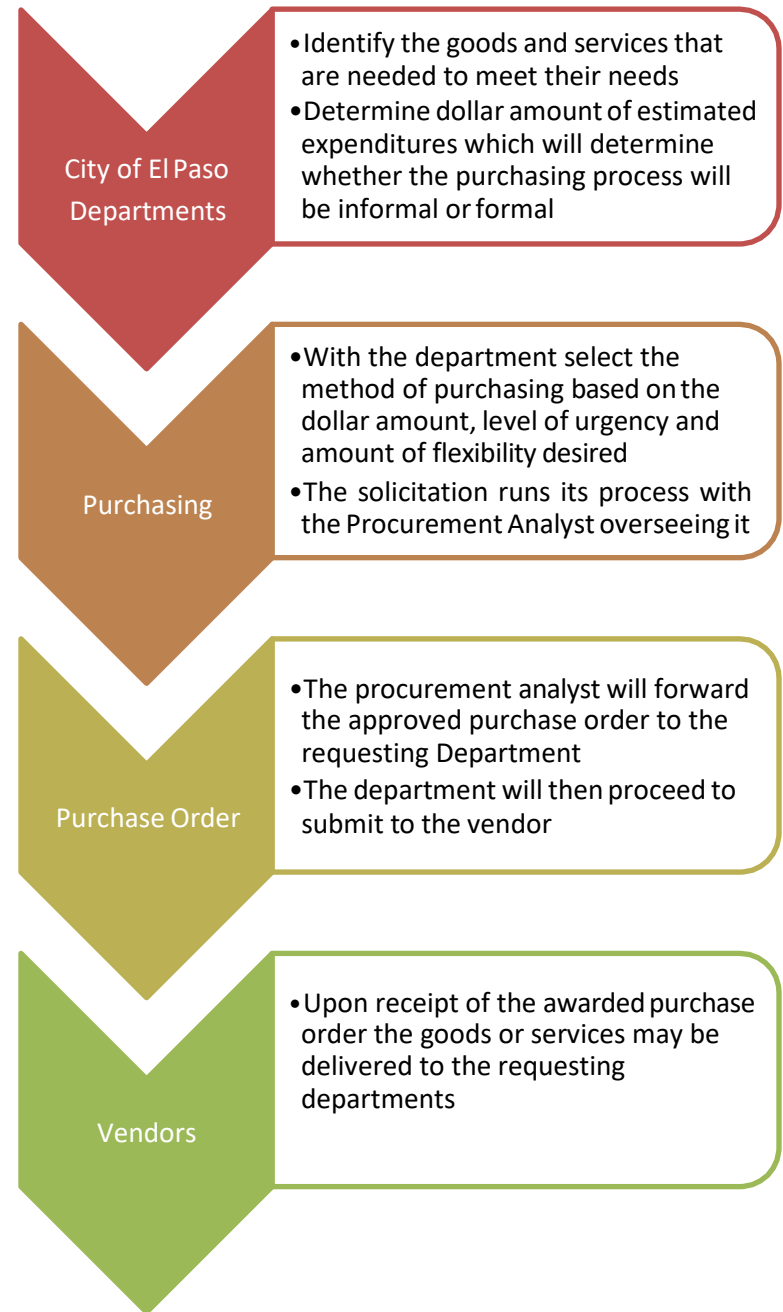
City of El Paso Departments

•Identify the goods and services that are needed to meet their needs
•Determine dollar amount of estimated expenditures which will determine whether the purchasing process will be informal or formal

Purchasing

•With the department select the method of purchasing based on the dollar amount, level of urgency and amount of flexibility desired
•The solicitation runs its process with the Procurement Analyst overseeing it

Purchase Order

•The procurement analyst will forward the approved purchase order to the requesting Department
•The department will then proceed to submit to the vendor

Vendors

•Upon receipt of the awarded purchase order the goods or services may be delivered to the requesting departments